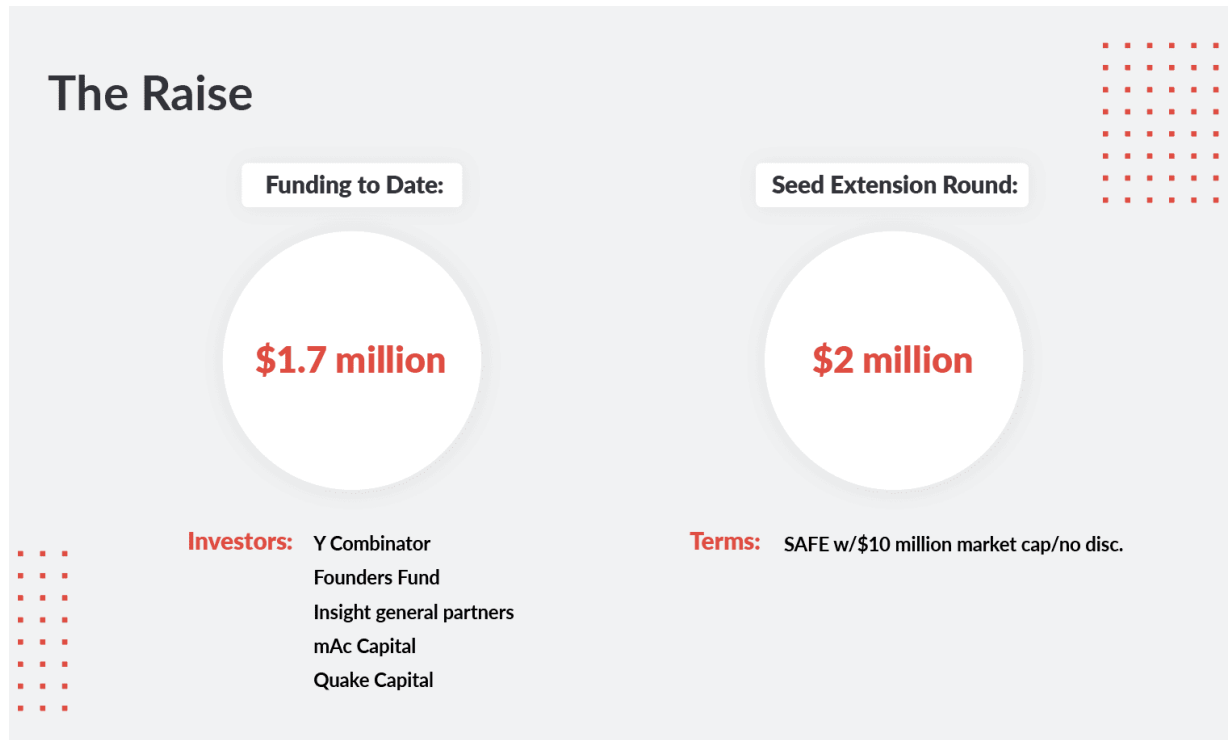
The Raise

Funding to Date:

$1.7 million

Investors: Y Combinator
Founders Fund
Insight general partners
mAc Capital
Quake Capital

Seed Extension Round:

$2 million

Terms: SAFE w/$10 million market cap/no disc.